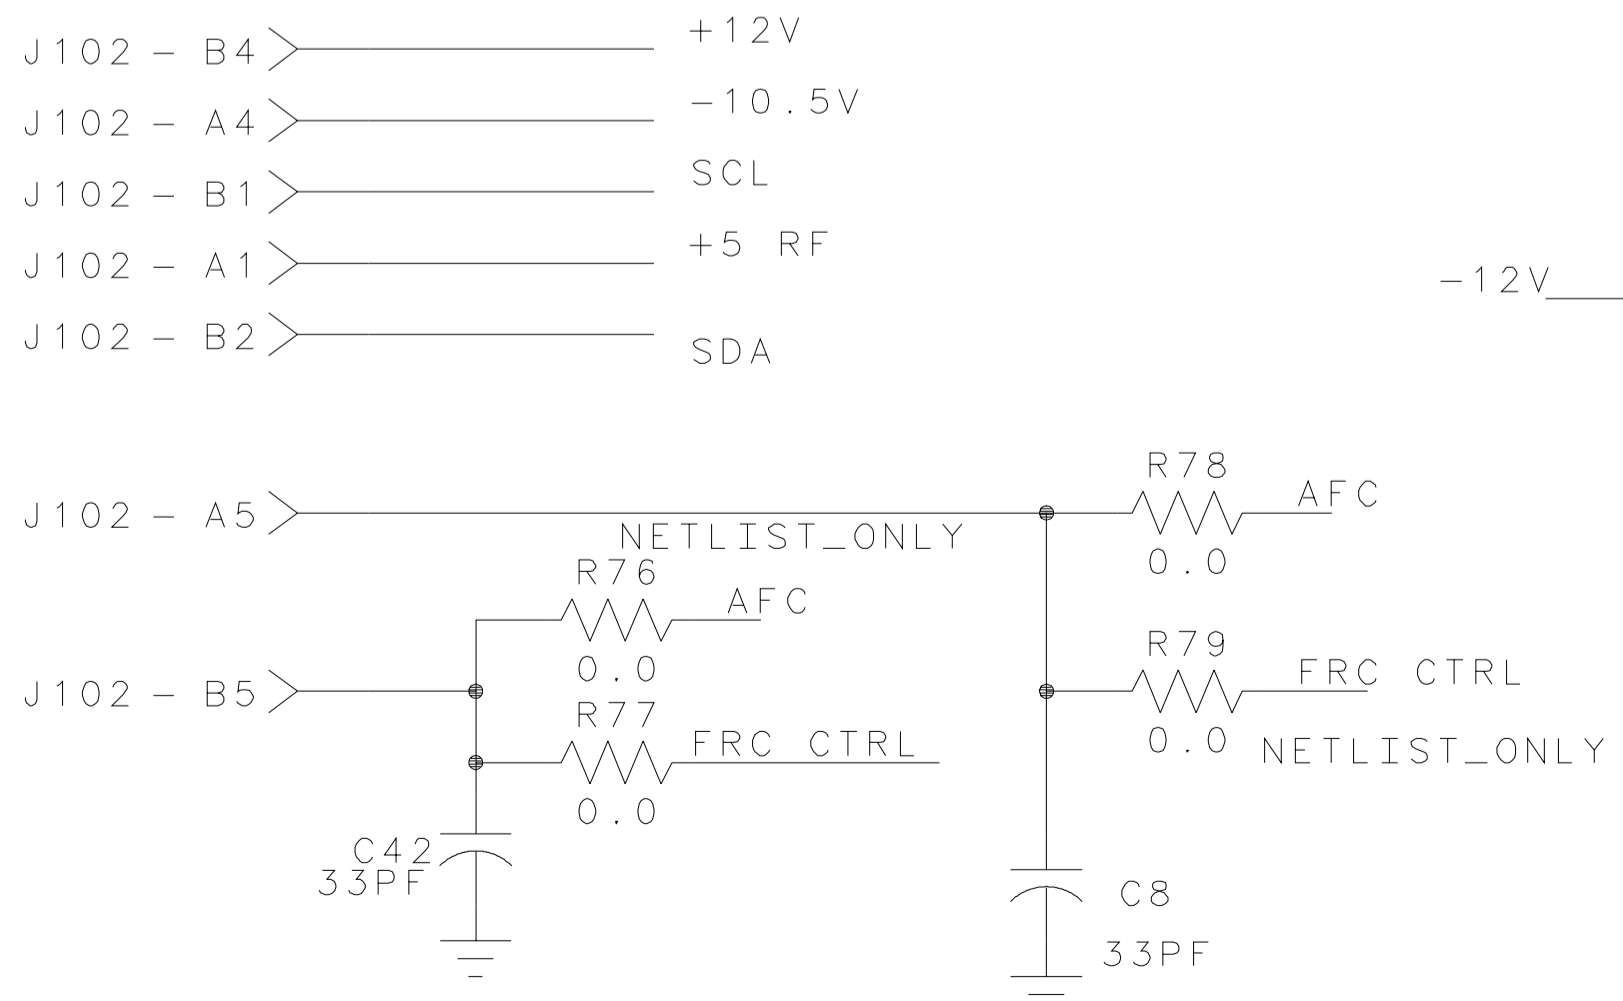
J102 - B4 +12V
J102 - A4 -10.5V
J102 - B1 SCL
J102 - A1 +5 RF
J102 - B2 SDA

-12V

J102 - A5
NETLIST_ONLY
R78
0.0
AFC

R76
0.0
AFC

J102 - B5

R77
0.0
FRC CTRL

R79
0.0
FRC CTRL
NETLIST_ONLY

C42
33PF

C8
33PF